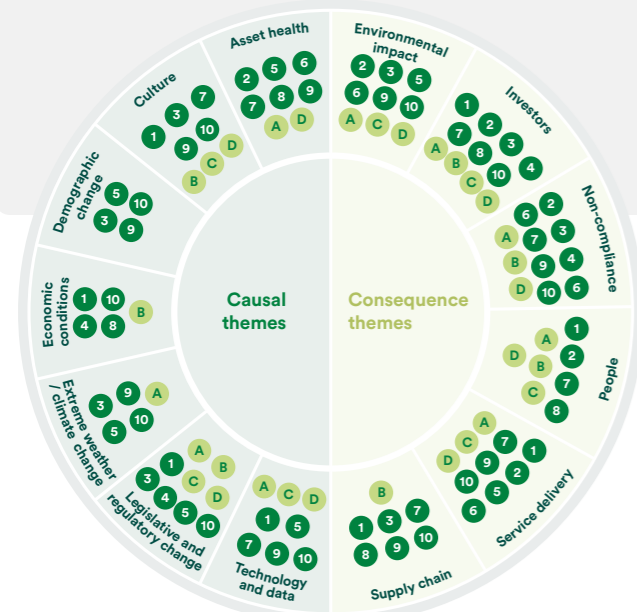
Causal themes

Consequence themes

Asset health
2 5 6
7 8 9
A D

Culture
7
3
1 10
9
D
C
B

Demographic change
5 10
3 9

Economic conditions
1 10
4 8
B

Extreme weather / climate change
3 9 A
5 10

Legislative and regulatory change
A
1 B
3 C
4 D
5
10

Technology and data
A C D
1 5
7 9 10

Environmental impact
2 3 5
6 9 10
A C D

Investors
1
7 2
A 3
B 8
C 10 4
D

Non-compliance
6 2
A 7 3
B 9 4
D 10 6

People
A 1
D B 2
7
C
8

Service delivery
A
C 7
D 9 1
10 2
5
6

Supply chain
B
1 3 7
8 9 10